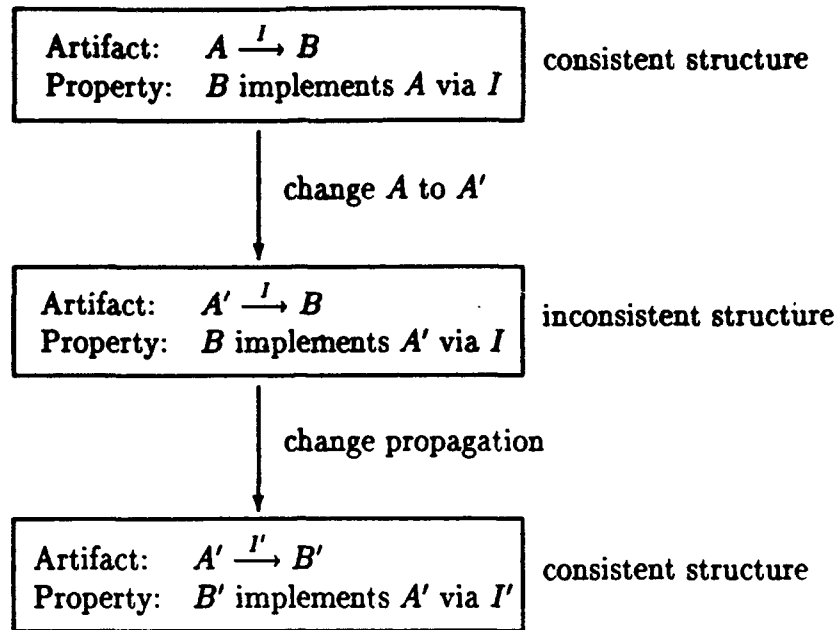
Artifact: $A \xrightarrow{I} B$
Property: $B$ implements $A$ via $I$

consistent structure

change $A$ to $A'$

Artifact: $A' \xrightarrow{I} B$
Property: $B$ implements $A'$ via $I$

inconsistent structure

change propagation

Artifact: $A' \xrightarrow{I'} B'$
Property: $B'$ implements $A'$ via $I'$

consistent structure